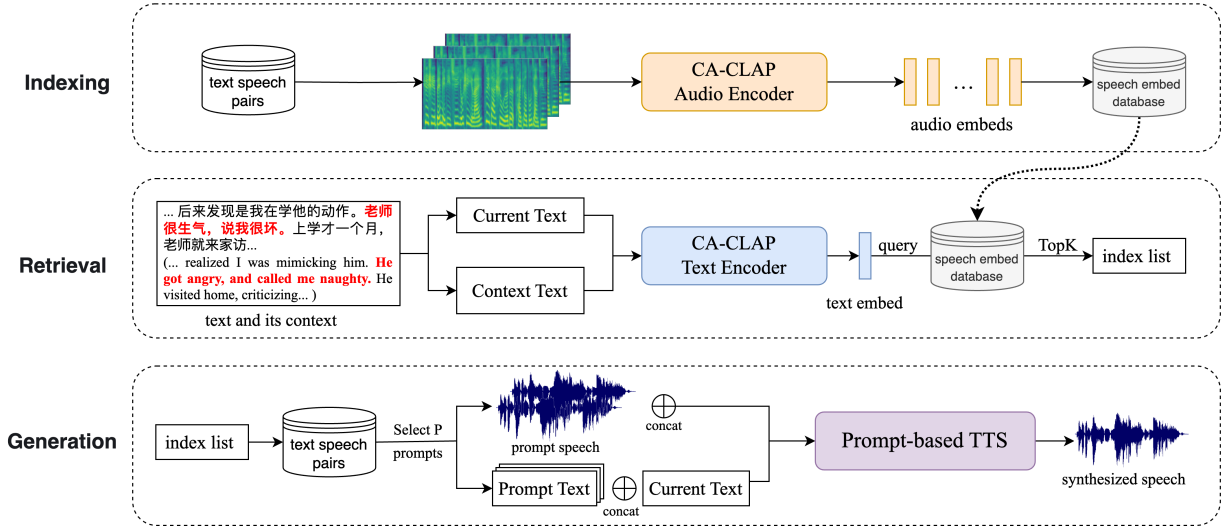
Indexing

text speech pairs

CA-CLAP
Audio Encoder

...

audio embeds

speech embed database

Retrieval

... 后来发现是我在学他的动作。老师很生气，说我很坏。上学才一个月，老师就来家访...
(... realized I was mimicking him. He got angry, and called me naughty. He visited home, criticizing... )

text and its context

Current Text

Context Text

CA-CLAP
Text Encoder

query

text embed

speech embed database

TopK

index list

Generation

index list

text speech pairs

Select P prompts

prompt speech

concat

Prompt Text

concat

Current Text

Prompt-based TTS

synthesized speech